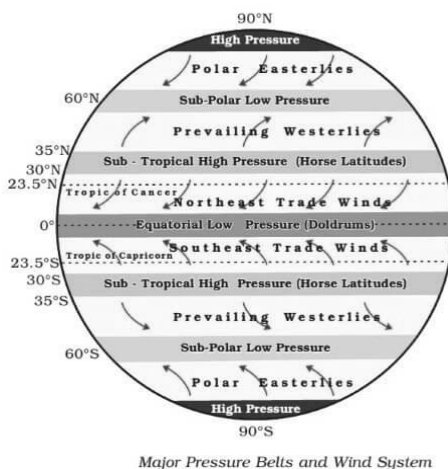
90°N

High Pressure

Polar Easterlies

60°N

Sub-Polar Low Pressure

Prevailing Westerlies

35°N

30°N

Sub - Tropical High Pressure (Horse Latitudes)

23.5°N

Tropic of Cancer

Northeast Trade Winds

0°

Equatorial Low Pressure (Doldrums)

Southeast Trade Winds

23.5°S

Tropic of Capricorn

30°S

Sub - Tropical High Pressure (Horse Latitudes)

35°S

Prevailing Westerlies

60°S

Sub-Polar Low Pressure

Polar Easterlies

High Pressure

90°S

Major Pressure Belts and Wind System